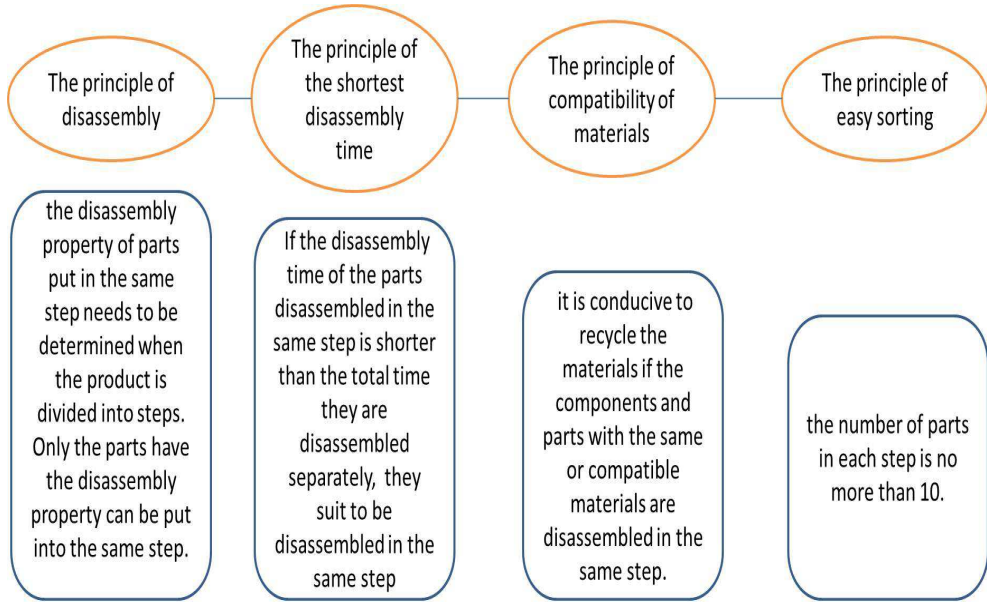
The principle of disassembly

The principle of the shortest disassembly time

The principle of compatibility of materials

The principle of easy sorting

the disassembly property of parts put in the same step needs to be determined when the product is divided into steps. Only the parts have the disassembly property can be put into the same step.

If the disassembly time of the parts disassembled in the same step is shorter than the total time they are disassembled separately, they suit to be disassembled in the same step

it is conducive to recycle the materials if the components and parts with the same or compatible materials are disassembled in the same step.

the number of parts in each step is no more than 10.